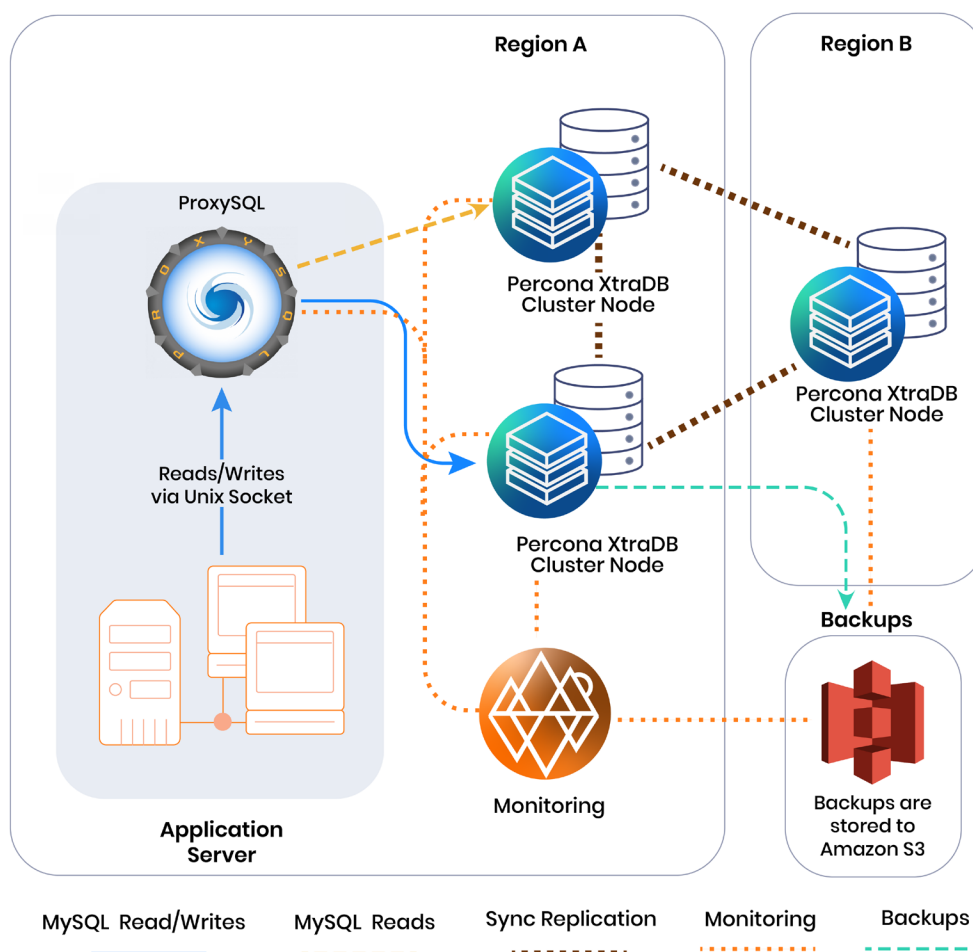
Region A

Region B

ProxySQL

PROXYSQL

Percona XtraDB Cluster Node

Percona XtraDB Cluster Node

Percona XtraDB Cluster Node

Reads/Writes via Unix Socket

Backups

Monitoring

Backups are stored to Amazon S3

Application Server

MySQL Read/Writes

MySQL Reads

Sync Replication

Monitoring

Backups